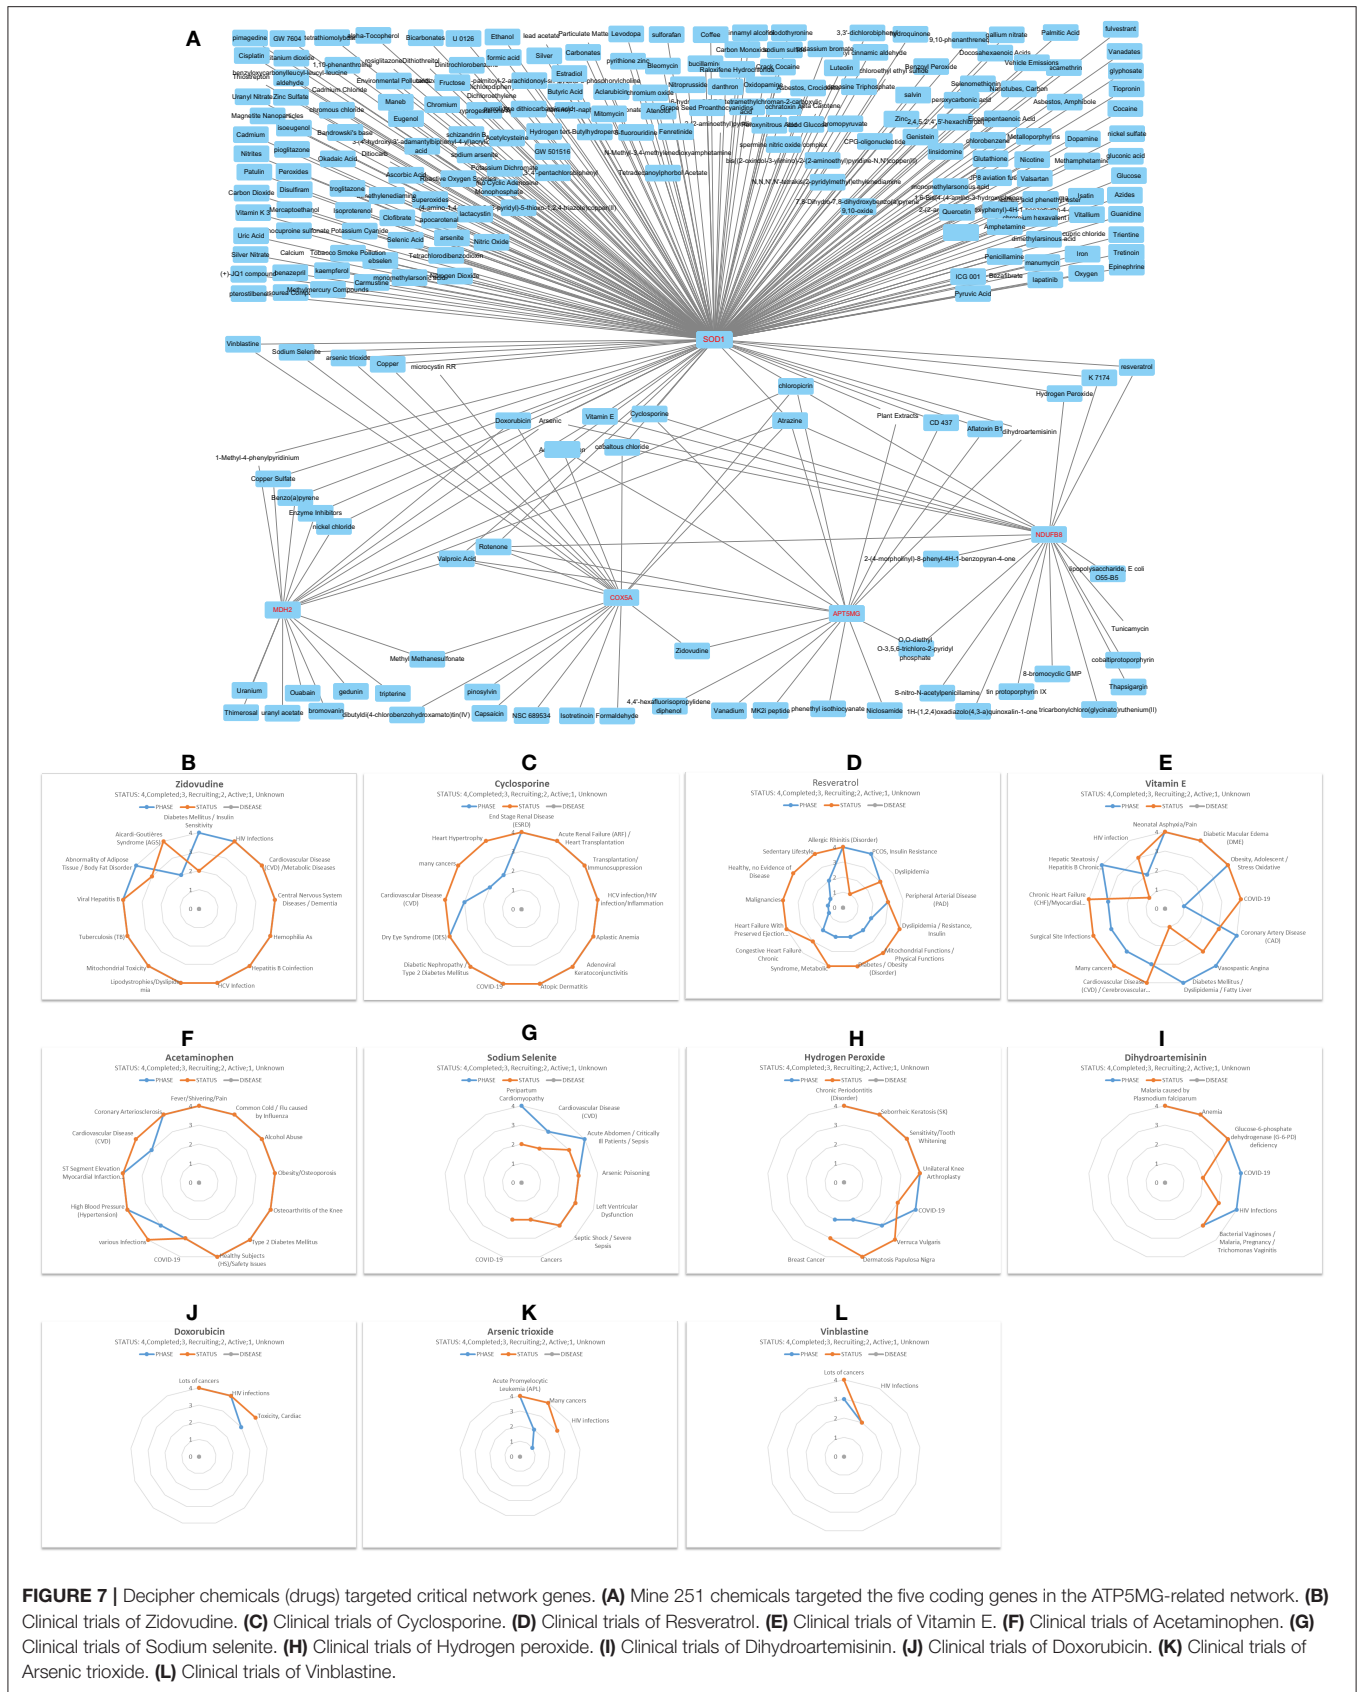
A

SOD1

NDUFB8

MDH2

COX5A

ATP5MG

Vinblastine
Sodium Selenite
arsenic trioxide
Copper
microcystin RR
Doxorubicin
Arsenic
Vitamin E
Cyclosporine
chloropicrin
Atrazine
Plant Extracts
CD 437
Aflatoxin B1
dihydroartemisinin
Hydrogen Peroxide
K 7174
resveratrol
1-Methyl-4-phenylpyridinium
Copper Sulfate
Benzo(a)pyrene
Enzyme Inhibitors
nickel chloride
Rotenone
Valproic Acid
cobaltous chloride
2-(4-morpholinyl)-8-phenyl-4H-1-benzopyran-4-one
lipopolysaccharide, E coli O55-B5
Tunicamycin
cobaltiprotoporphyrin
Thapsigargin
8-bromocyclic GMP
tin protoporphyrin IX
S-nitro-N-acetylpenicillamine
O,O-diethyl O-3,5,6-trichloro-2-pyridyl phosphate
Zidovudine
Methyl Methanesulfonate
Uranium
Ouabain
gedunin
tripterine
pinosylvin
Thimerosal
uranyl acetate
bromovanin
dibutyldi(4-chlorobenzohydroxamato)tin(IV)
Capsaicin
NSC 689534
Isotretinoin
Formaldehyde
4,4'-hexafluorisopropylidene diphenol
Vanadium
MK2I peptide
phenethyl isothiocyanate
Niclosamide
1H-(1,2,4)oxadiazolo(4,3-a)quinoxalin-1-one
tricarbonylchloro(glycinato)ruthenium(II)

B
Zidovudine
STATUS: 4,Completed;3, Recruiting;2, Active;1, Unknown
PHASE STATUS DISEASE
Diabetes Mellitus / Insulin Sensitivity
HIV Infections
Cardiovascular Disease (CVD) /Metabolic Diseases
Central Nervous System Diseases / Dementia
Hemophilia A
Hepatitis B Coinfection
HCV Infection
Lipodystrophies/Dyslipidemia
Mitochondrial Toxicity
Tuberculosis (TB)
Viral Hepatitis B
Abnormality of Adipose Tissue / Body Fat Disorder
Aicardi-Goutières Syndrome (AGS)

C
Cyclosporine
STATUS: 4,Completed;3, Recruiting;2, Active;1, Unknown
PHASE STATUS DISEASE
End Stage Renal Disease (ESRD)
Acute Renal Failure (ARF) / Heart Transplantation
Transplantation/ Immunosuppression
HCV Infection/HIV Infection/Inflammation
Aplastic Anemia
Adenoviral Keratoconjunctivitis
Atopic Dermatitis
COVID-19
Diabetic Nephropathy / Type 2 Diabetes Mellitus
Dry Eye Syndrome (DES)
Cardiovascular Disease (CVD)
many cancers
Heart Hypertrophy

D
Resveratrol
STATUS: 4,Completed;3, Recruiting;2, Active;1, Unknown
PHASE STATUS DISEASE
Allergic Rhinitis (Disorder)
PCOS, Insulin Resistance
Dyslipidemia
Peripheral Arterial Disease (PAD)
Dyslipidemia / Resistance, Insulin
Mitochondrial Functions / Physical Functions
Diabetes / Obesity (Disorder)
Syndrome, Metabolic
Congestive Heart Failure Chronic
Heart Failure With Preserved Ejection...
Malignancies
Healthy, no Evidence of Disease
Sedentary Lifestyle

E
Vitamin E
STATUS: 4,Completed;3, Recruiting;2, Active;1, Unknown
PHASE STATUS DISEASE
Neonatal Asphyxia/Pain
Diabetic Macular Edema (DME)
Obesity, Adolescent / Stress Oxidative
COVID-19
Coronary Artery Disease (CAD)
Vasospastic Angina
Diabetes Mellitus / Dyslipidemia / Fatty Liver
Cardiovascular Disease (CVD) / Cerebrovascular...
Many cancers
Surgical Site Infections
Chronic Heart Failure (CHF)/Myocardial...
Hepatic Steatosis / Hepatitis B Chronic
HIV infection

F
Acetaminophen
STATUS: 4,Completed;3, Recruiting;2, Active;1, Unknown
PHASE STATUS DISEASE
Fever/Shivering/Pain
Common Cold / Flu caused by Influenza
Alcohol Abuse
Obesity/Osteoporosis
Osteoarthritis of the Knee
Type 2 Diabetes Mellitus
Healthy Subjects (HS)/Safety Issues
COVID-19
various infections
High Blood Pressure (Hypertension)
ST Segment Elevation Myocardial Infarction
Cardiovascular Disease (CVD)
Coronary Arteriosclerosis

G
Sodium Selenite
STATUS: 4,Completed;3, Recruiting;2, Active;1, Unknown
PHASE STATUS DISEASE
Peripartum Cardiomyopathy
Cardiovascular Disease (CVD)
Acute Abdomen / Critically Ill Patients / Sepsis
Arsenic Poisoning
Left Ventricular Dysfunction
Septic Shock / Severe Sepsis
Cancers
COVID-19

H
Hydrogen Peroxide
STATUS: 4,Completed;3, Recruiting;2, Active;1, Unknown
PHASE STATUS DISEASE
Chronic Periodontitis (Disorder)
Seborrheic Keratosis (SK)
Sensitivity/Tooth Whitening
Unilateral Knee Arthroplasty
COVID-19
Verruca Vulgaris
Dermatosis Papulosa Nigra
Breast Cancer

I
Dihydroartemisinin
STATUS: 4,Completed;3, Recruiting;2, Active;1, Unknown
PHASE STATUS DISEASE
Malaria caused by Plasmodium falciparum
Anemia
Glucose-6-phosphate dehydrogenase (G-6-PD) deficiency
COVID-19
HIV Infections
Bacterial Vaginoses / Malaria, Pregnancy / Trichomonas Vaginitis

J
Doxorubicin
STATUS: 4,Completed;3, Recruiting;2, Active;1, Unknown
PHASE STATUS DISEASE
Lots of cancers
HIV Infections
Toxicity, Cardiac

K
Arsenic trioxide
STATUS: 4,Completed;3, Recruiting;2, Active;1, Unknown
PHASE STATUS DISEASE
Acute Promyelocytic Leukemia (APL)
Many cancers
HIV Infections

L
Vinblastine
STATUS: 4,Completed;3, Recruiting;2, Active;1, Unknown
PHASE STATUS DISEASE
Lots of cancers
HIV Infections

**FIGURE 7 |** Decipher chemicals (drugs) targeted critical network genes. **(A)** Mine 251 chemicals targeted the five coding genes in the ATP5MG-related network. **(B)** Clinical trials of Zidovudine. **(C)** Clinical trials of Cyclosporine. **(D)** Clinical trials of Resveratrol. **(E)** Clinical trials of Vitamin E. **(F)** Clinical trials of Acetaminophen. **(G)** Clinical trials of Sodium selenite. **(H)** Clinical trials of Hydrogen peroxide. **(I)** Clinical trials of Dihydroartemisinin. **(J)** Clinical trials of Doxorubicin. **(K)** Clinical trials of Arsenic trioxide. **(L)** Clinical trials of Vinblastine.